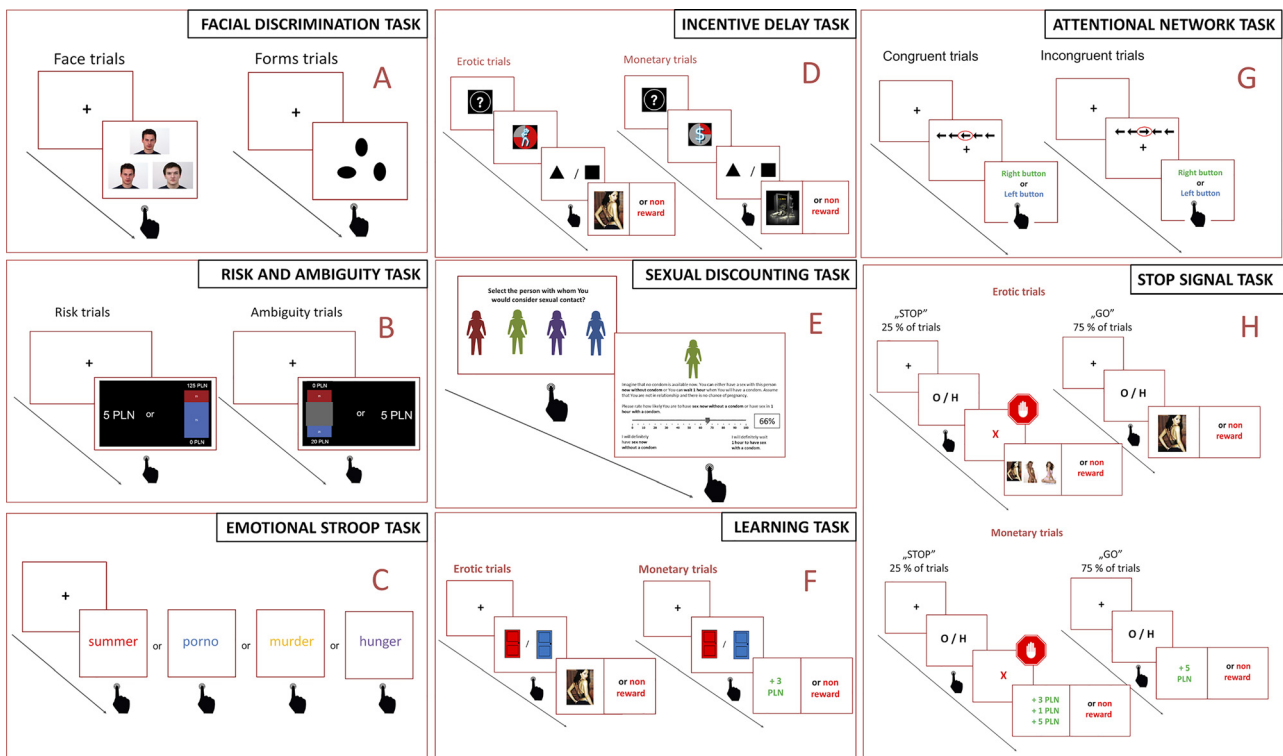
FACIAL DISCRIMINATION TASK

Face trials

Forms trials

A

+

+

INCENTIVE DELAY TASK

Erotic trials

Monetary trials

D

?

?

$\blacktriangle$ / $\blacksquare$

$\blacktriangle$ / $\blacksquare$

or non reward

or non reward

ATTENTIONAL NETWORK TASK

Congruent trials

Incongruent trials

G

+

+

+

+

Right button or Left button

Right button or Left button

RISK AND AMBIGUITY TASK

Risk trials

Ambiguity trials

B

+

+

5 PLN or

125 PLN

0 PLN

0 PLN

20 PLN

or 5 PLN

SEXUAL DISCOUNTING TASK

Select the person with whom You would consider sexual contact?

E

Imagine that no condom is available now. You can either have a sex with this person now without condom or You can wait 1 hour when You will have a condom. Assume that You are not in relationship and there is no chance of pregnancy.

Please rate how likely You are to have sex now without a condom or have sex in 1 hour with a condom.

66%

I will definitely have sex now without a condom.

I will definitely wait 1 hour to have sex with a condom

STOP SIGNAL TASK

H

Erotic trials

„STOP"
25 % of trials

„GO"
75 % of trials

+

+

O / H

O / H

X

or non reward

or non reward

Monetary trials

„STOP"
25 % of trials

„GO"
75 % of trials

+

+

O / H

O / H

X

+ 5 PLN

or non reward

+ 3 PLN
+ 1 PLN
+ 5 PLN

or non reward

EMOTIONAL STROOP TASK

C

+

summer

or

porno

or

murder

or

hunger

LEARNING TASK

Erotic trials

Monetary trials

F

+

+

/

/

or non reward

+ 3 PLN

or non reward